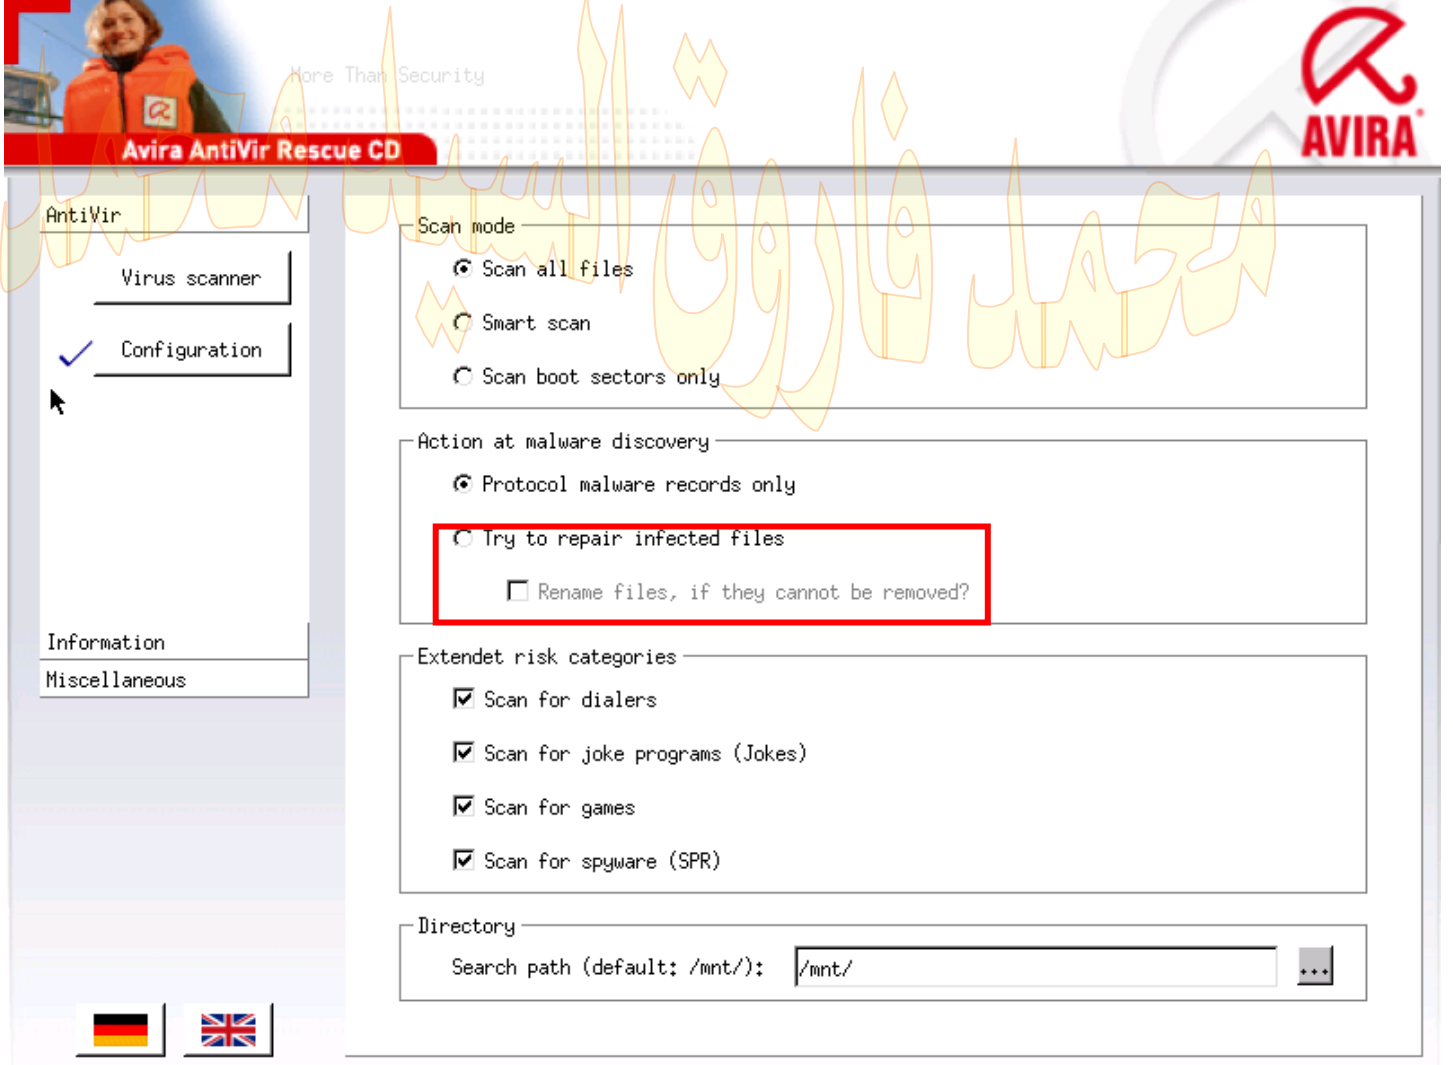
More Than Security

Avira AntiVir Rescue CD

AVIRA

محمد فاروق السيد

AntiVir

Virus scanner

Configuration

Information

Miscellaneous

Scan mode

Scan all files

Smart scan

Scan boot sectors only

Action at malware discovery

Protocol malware records only

Try to repair infected files

Rename files, if they cannot be removed?

Extendet risk categories

Scan for dialers

Scan for joke programs (Jokes)

Scan for games

Scan for spyware (SPR)

Directory

Search path (default: /mnt/): /mnt/ ...